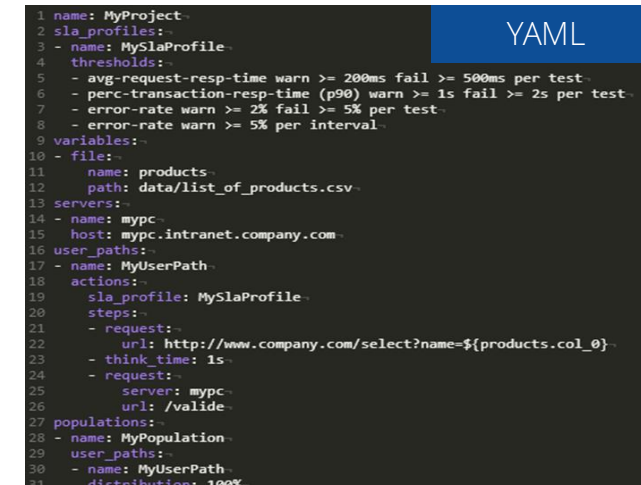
YAML

1 name: MyProject
2 sla_profiles:
3 - name: MySlaProfile
4   thresholds:
5   - avg-request-resp-time warn >= 200ms fail >= 500ms per test
6   - perc-transaction-resp-time (p90) warn >= 1s fail >= 2s per test
7   - error-rate warn >= 2% fail >= 5% per test
8   - error-rate warn >= 5% per interval
9 variables:
10 - file:
11     name: products
12     path: data/list_of_products.csv
13 servers:
14 - name: mypc
15   host: mypc.intranet.company.com
16 user_paths:
17 - name: MyUserPath
18   actions:
19     sla_profile: MySlaProfile
20     steps:
21     - request:
22         url: http://www.company.com/select?name=${products.col_0}
23     - think_time: 1s
24     - request:
25         server: mypc
26         url: /valide
27 populations:
28 - name: MyPopulation
29   user_paths:
30   - name: MyUserPath
31     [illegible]